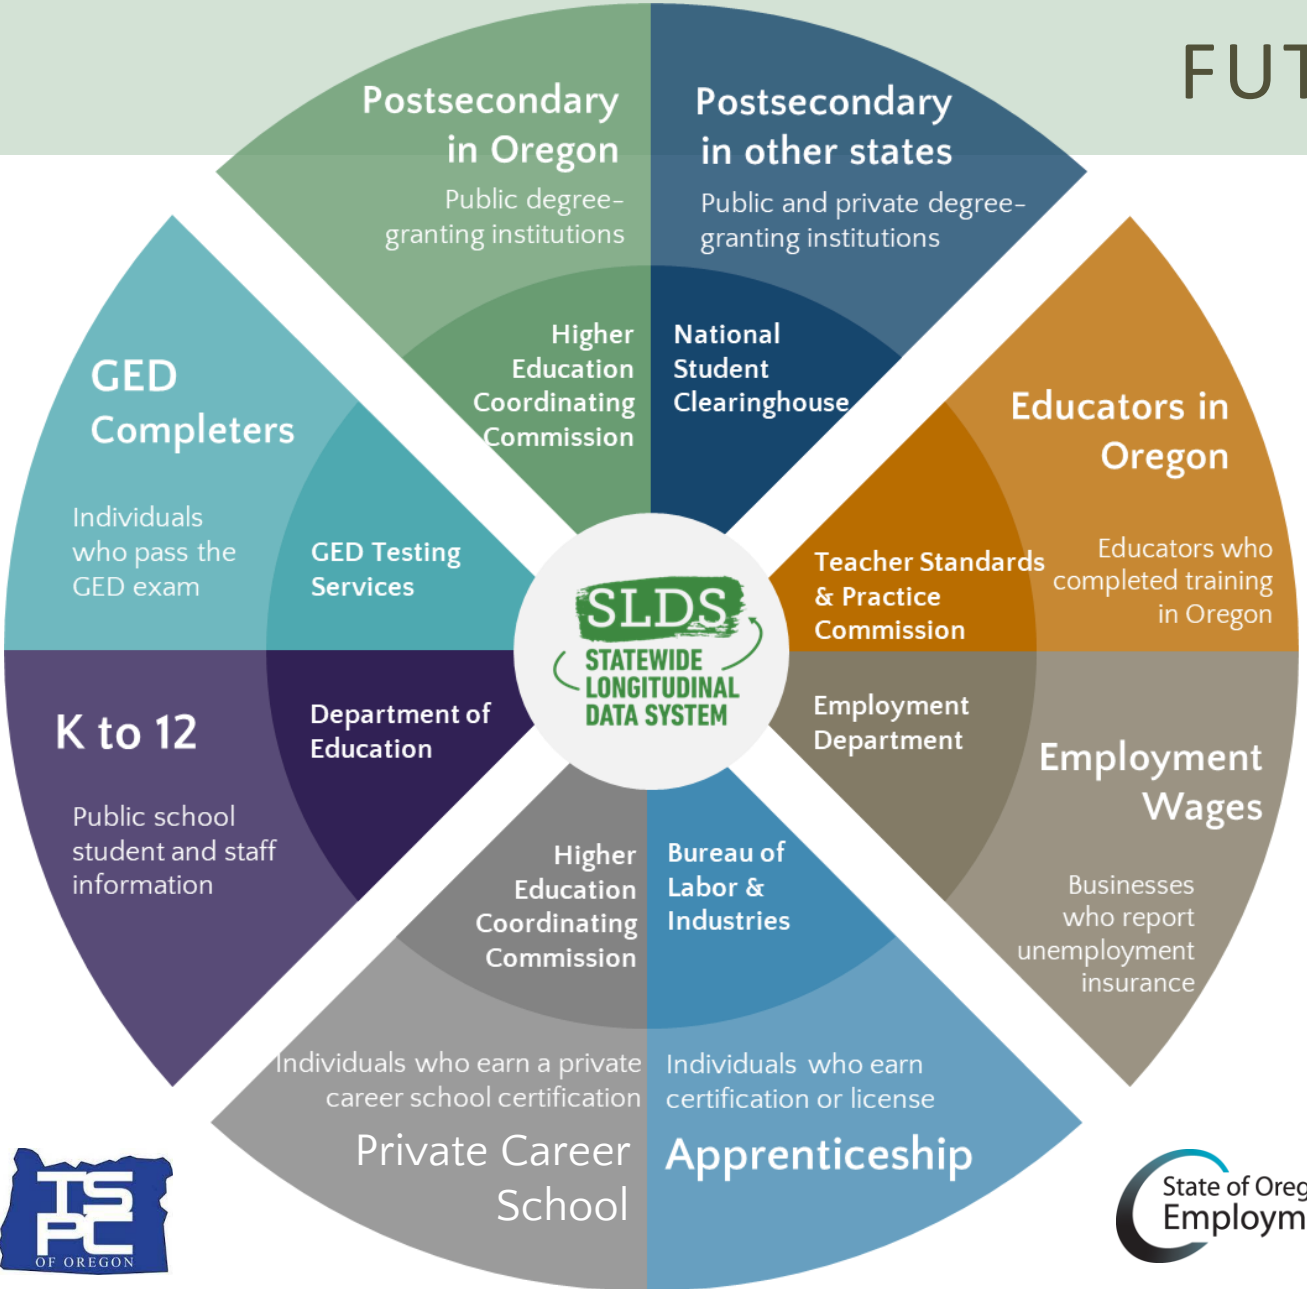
FUT

Postsecondary in Oregon

Public degree-granting institutions

Higher Education Coordinating Commission

Postsecondary in other states

Public and private degree-granting institutions

National Student Clearinghouse

GED Completers

Individuals who pass the GED exam

GED Testing Services

SLDS
STATEWIDE LONGITUDINAL DATA SYSTEM

Educators in Oregon

Educators who completed training in Oregon

Teacher Standards & Practice Commission

K to 12

Public school student and staff information

Department of Education

Employment Department

Employment Wages

Businesses who report unemployment insurance

Higher Education Coordinating Commission

Individuals who earn a private career school certification

Private Career School

Bureau of Labor & Industries

Individuals who earn certification or license

Apprenticeship

TSPC OF OREGON

State of Oreg
Employm